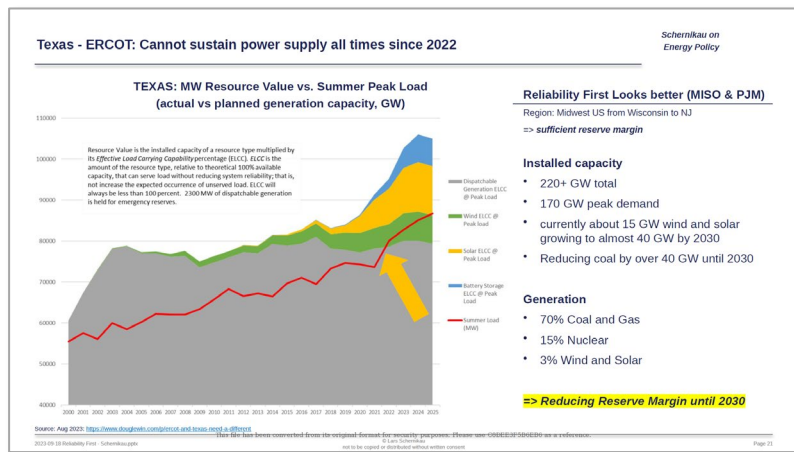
Texas - ERCOT: Cannot sustain power supply all times since 2022

Schernikau on Energy Policy

TEXAS: MW Resource Value vs. Summer Peak Load
(actual vs planned generation capacity, GW)

Resource Value is the installed capacity of a resource type multiplied by its Effective Load Carrying Capability percentage (ELCC). ELCC is the amount of the resource type, relative to theoretical 100% available capacity, that can serve load without reducing system reliability; that is, not increase the expected occurrence of unserved load. ELCC will always be less than 100 percent. 2300 MW of dispatchable generation is held for emergency reserves.

110000
100000
90000
80000
70000
60000
50000
40000

2000 2001 2002 2003 2004 2005 2006 2007 2008 2009 2010 2011 2012 2013 2014 2015 2016 2017 2018 2019 2020 2021 2022 2023 2024 2025

Dispatchable Generation ELCC @ Peak Load
Wind ELCC @ Peak load
Solar ELCC @ Peak Load
Battery Storage ELCC @ Peak Load
Summer Load (MW)

Source: Aug 2023: https://www.douglewin.com/p/ercot-and-texas-need-a-different

Reliability First Looks better (MISO & PJM)

Region: Midwest US from Wisconsin to NJ

=> sufficient reserve margin

Installed capacity
• 220+ GW total
• 170 GW peak demand
• currently about 15 GW wind and solar growing to almost 40 GW by 2030
• Reducing coal by over 40 GW until 2030

Generation
• 70% Coal and Gas
• 15% Nuclear
• 3% Wind and Solar

=> Reducing Reserve Margin until 2030

2023-09-18 Reliability First - Schernikau.pptx
© Lars Schernikau
not to be copied or distributed without written consent
This file has been converted from its original format for security purposes. Please use O8DEE3F5B6E86 as a reference.
Page 21